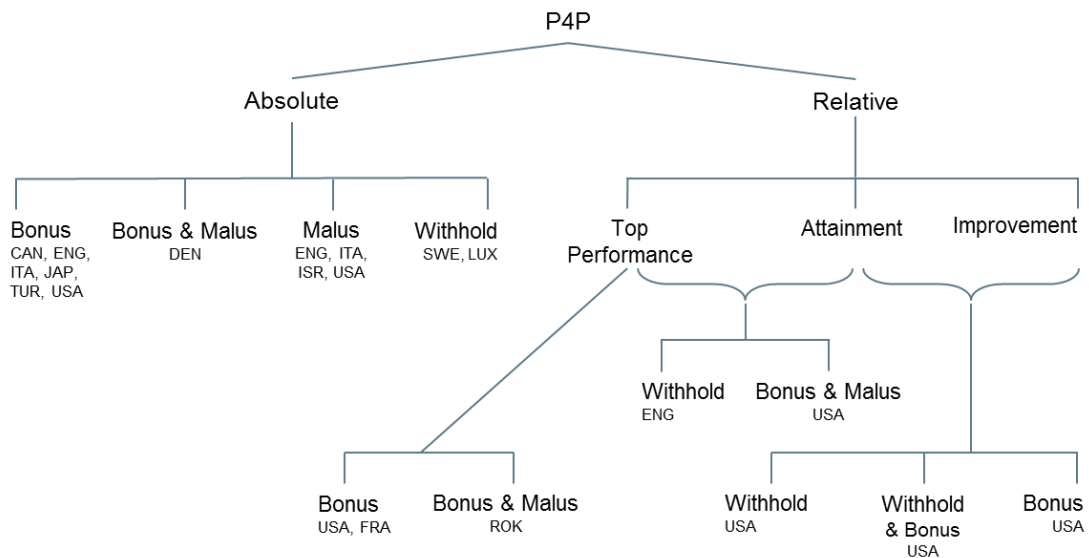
P4P

Absolute

Relative

Bonus
CAN, ENG, ITA, JAP, TUR, USA

Bonus & Malus
DEN

Malus
ENG, ITA, ISR, USA

Withhold
SWE, LUX

Top Performance

Attainment

Improvement

Withhold
ENG

Bonus & Malus
USA

Bonus
USA, FRA

Bonus & Malus
ROK

Withhold
USA

Withhold & Bonus
USA

Bonus
USA